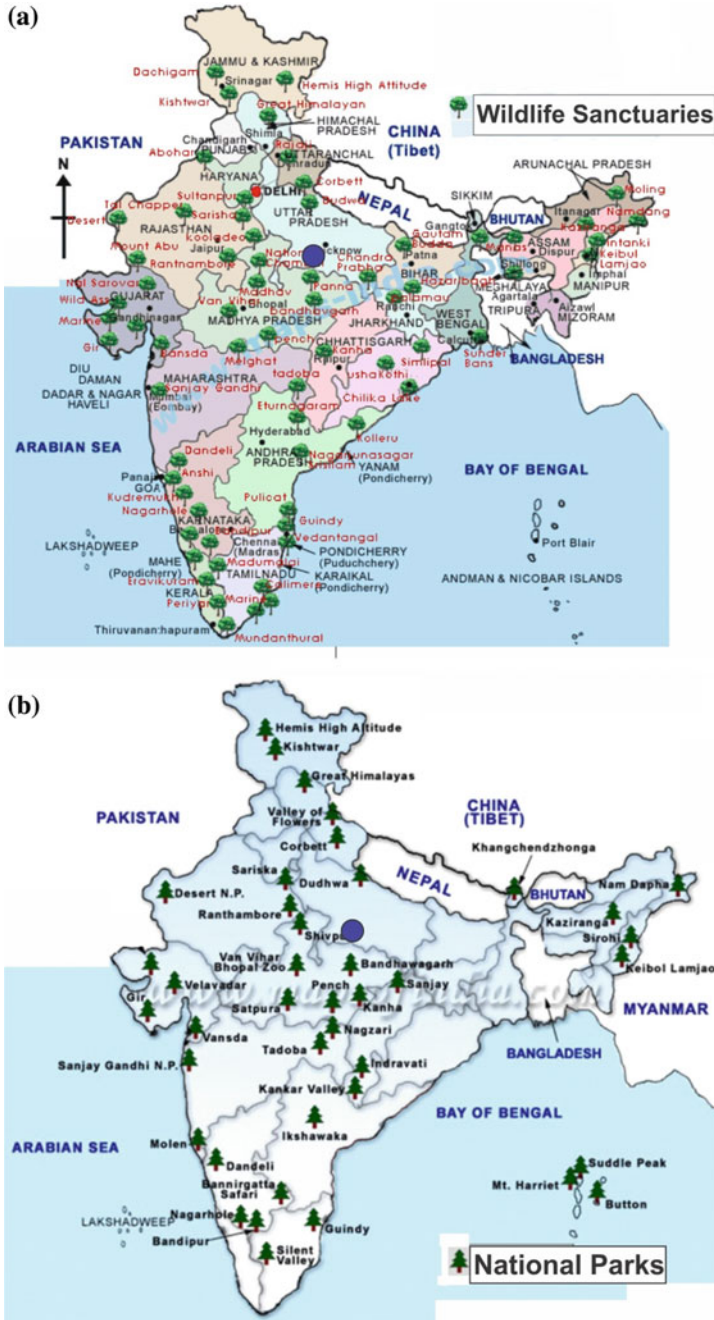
(a)

Wildlife Sanctuaries

JAMMU & KASHMIR
Dachigam
Srinagar
Hemis High Altitude
Kishtwar
Great Himalayan
HIMACHAL PRADESH
PAKISTAN
Chandigarh
Shimla
CHINA (Tibet)
Abohar
PUNJAB
Dehradun
Rajaji
UTTARANCHAL
HARYANA
N
Sultanpur
DELHI
Corbett
Dudwa
NEPAL
SIKKIM
ARUNACHAL PRADESH
Tal Chapper
Sariska
UTTAR PRADESH
Gangtok
BHUTAN
Itanagar
Namdang
Mouling
Desert
RAJASTHAN
Keoladeo
Lucknow
Gautam Budda
Manas
ASSAM
Dispur
Kaziranga
Intanki
Mount Abu
Jaipur
National Chambal
Chandra Prabha
Patna
Shillong
Keibul Lamjao
Ranthambore
BIHAR
Hazaribagh
MEGHALAYA
Imphal
MANIPUR
Nal Sarovar
GUJARAT
Madhav
Panna
Palamau
Agartala
TRIPURA
Aizawl
MIZORAM
Wild Ass
Gandhinagar
Van Vihar
Bhopal
Bandhavgarh
JHARKHAND
Ranchi
WEST BENGAL
Marine
MADHYA PRADESH
Gir
Kanha
Calcutta
Bansda
Melghat
Pench
CHHATTISGARH
Raipur
Simlipal
Sunder Bans
BANGLADESH
DIU
DAMAN
MAHARASHTRA
Sanjay Gandhi
Tadoba
Ushakothi
DADAR & NAGAR HAVELI
Mumbai (Bombay)
Chilika Lake
Eturnagaram
ARABIAN SEA
Hyderabad
Kolleru
Dandeli
ANDHRA PRADESH
Nagarjunasagar Srisailam
YANAM (Pondicherry)
BAY OF BENGAL
Anshi
Panaji
GOA
Kudremukh
Nagarhole
Pulicat
KARNATAKA
Bangalore
Bandipur
Guindy
Vedantangal
Port Blair
LAKSHADWEEP
Chennai (Madras)
PONDICHERRY (Puduchchery)
MAHE (Pondicherry)
Mudumalai
TAMILNADU
KARAIKAL (Pondicherry)
ANDMAN & NICOBAR ISLANDS
Eravikulam
KERALA
Calimere
Periyar
Marine
Thiruvananthapuram
Mundanthurai

(b)

Hemis High Altitude
Kishtwar
Great Himalayas
PAKISTAN
Valley of Flowers
CHINA (TIBET)
Corbett
Khangchendzhonga
Sariska
Dudhwa
NEPAL
BHUTAN
Nam Dapha
Desert N.P.
Kaziranga
Ranthambore
Shivpuri
Sirohi
Keibol Lamjao
Van Vihar Bhopal Zoo
Bandhawgarh
Sanjay
Gir
Velavadar
Pench
Kanha
MYANMAR
Satpura
Vansda
Nagzari
Tadoba
Indravati
BANGLADESH
Sanjay Gandhi N.P.
Kankar Valley
BAY OF BENGAL
Ikshawaka
ARABIAN SEA
Molen
Dandeli
Suddle Peak
Bannirgatta Safari
Mt. Harriet
Button
LAKSHADWEEP
Nagarhole
Bandipur
Guindy
Silent Valley
National Parks